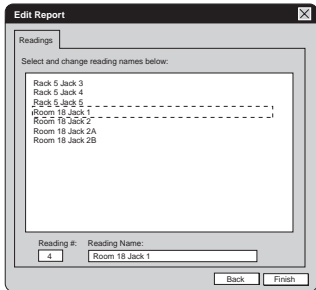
Edit Report

Readings

Select and change reading names below:

Rack 5 Jack 3
Rack 5 Jack 4
Rack 5 Jack 5
Room 18 Jack 1
Room 18 Jack 2
Room 18 Jack 2A
Room 18 Jack 2B

Reading #:
4
Reading Name:
Room 18 Jack 1

Back
Finish